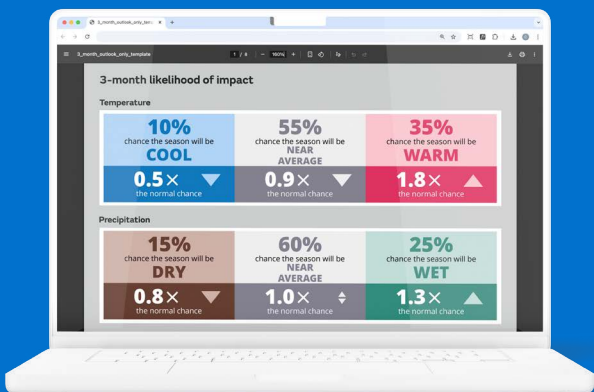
3_month_outlook_only_tem

3_month_outlook_only_template

1 / 8

100%

3-month likelihood of impact

Temperature

10%
chance the season will be
COOL
0.5×
the normal chance

55%
chance the season will be
NEAR AVERAGE
0.9×
the normal chance

35%
chance the season will be
WARM
1.8×
the normal chance

Precipitation

15%
chance the season will be
DRY
0.8×
the normal chance

60%
chance the season will be
NEAR AVERAGE
1.0×
the normal chance

25%
chance the season will be
WET
1.3×
the normal chance